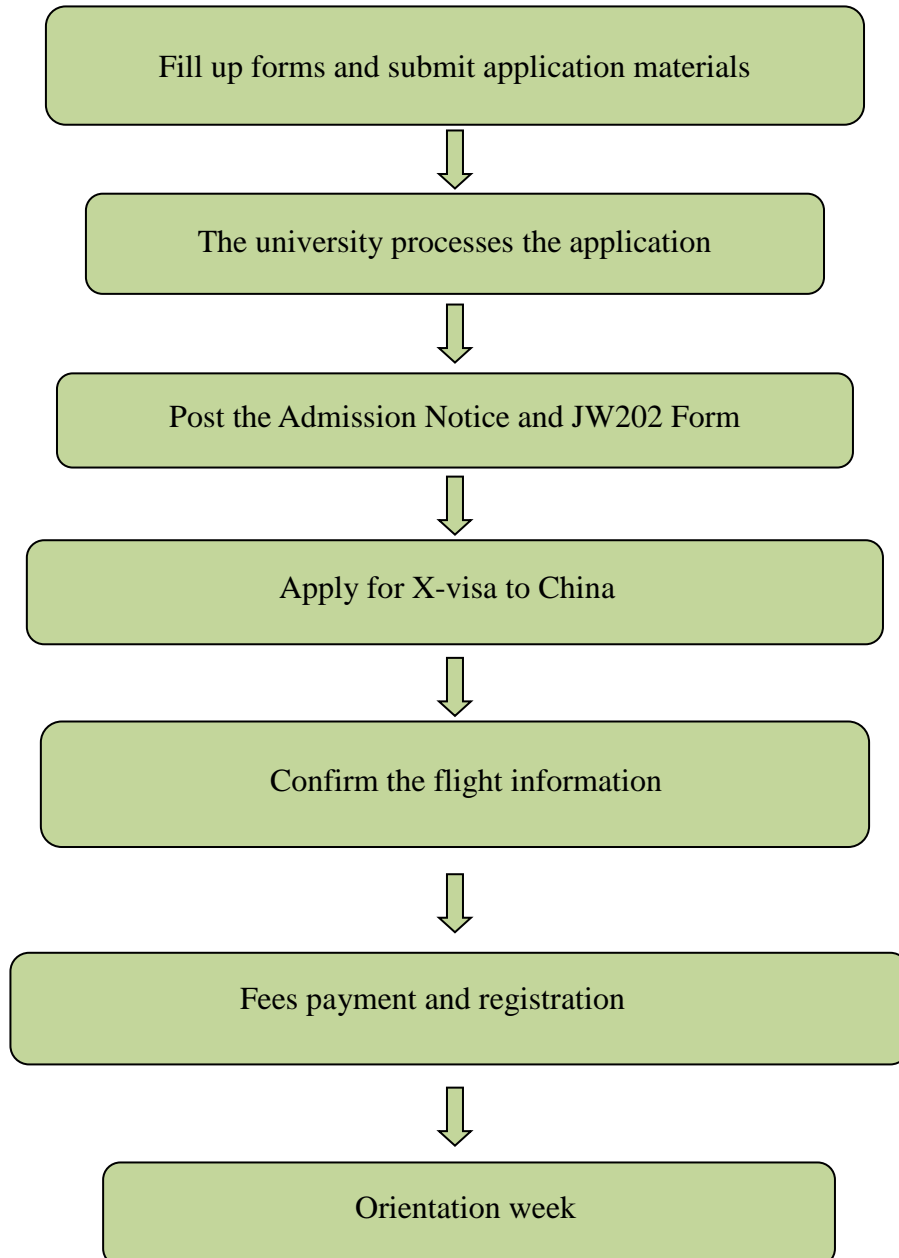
Fill up forms and submit application materials

The university processes the application

Post the Admission Notice and JW202 Form

Apply for X-visa to China

Confirm the flight information

Fees payment and registration

Orientation week